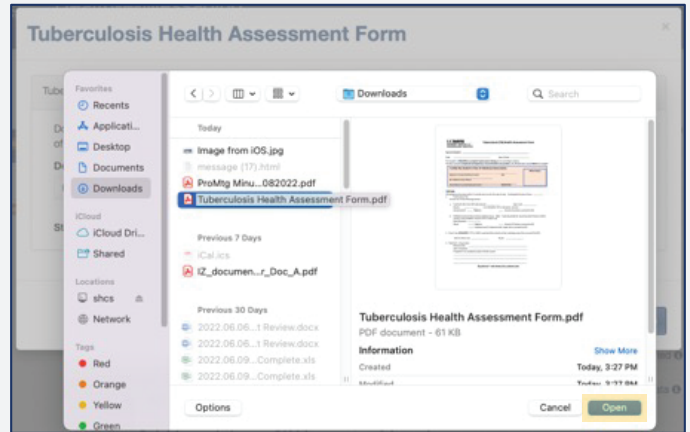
Tuberculosis Health Assessment Form

Tube

Do
of

De

St

Favorites
Recents
Applicati...
Desktop
Documents
Downloads

iCloud
iCloud Dri...
Shared

Locations
shcs
Network

Tags
Red
Orange
Yellow
Green

Downloads

Search

Today
Image from iOS.jpg
message (17).html
ProMtg Minu...082022.pdf
Tuberculosis Health Assessment Form.pdf

Previous 7 Days
iCal.ics
IZ_documen...r_Doc_A.pdf

Previous 30 Days
2022.06.06...t Review.docx
2022.06.06...t Review.docx
2022.06.09...Complete.xls
2022.06.09...Complete.xls

Tuberculosis Health Assessment Form.pdf
PDF document - 61 KB

Information
Show More
Created
Today, 3:27 PM
Modified
Today, 3:27 PM

Options
Cancel
Open